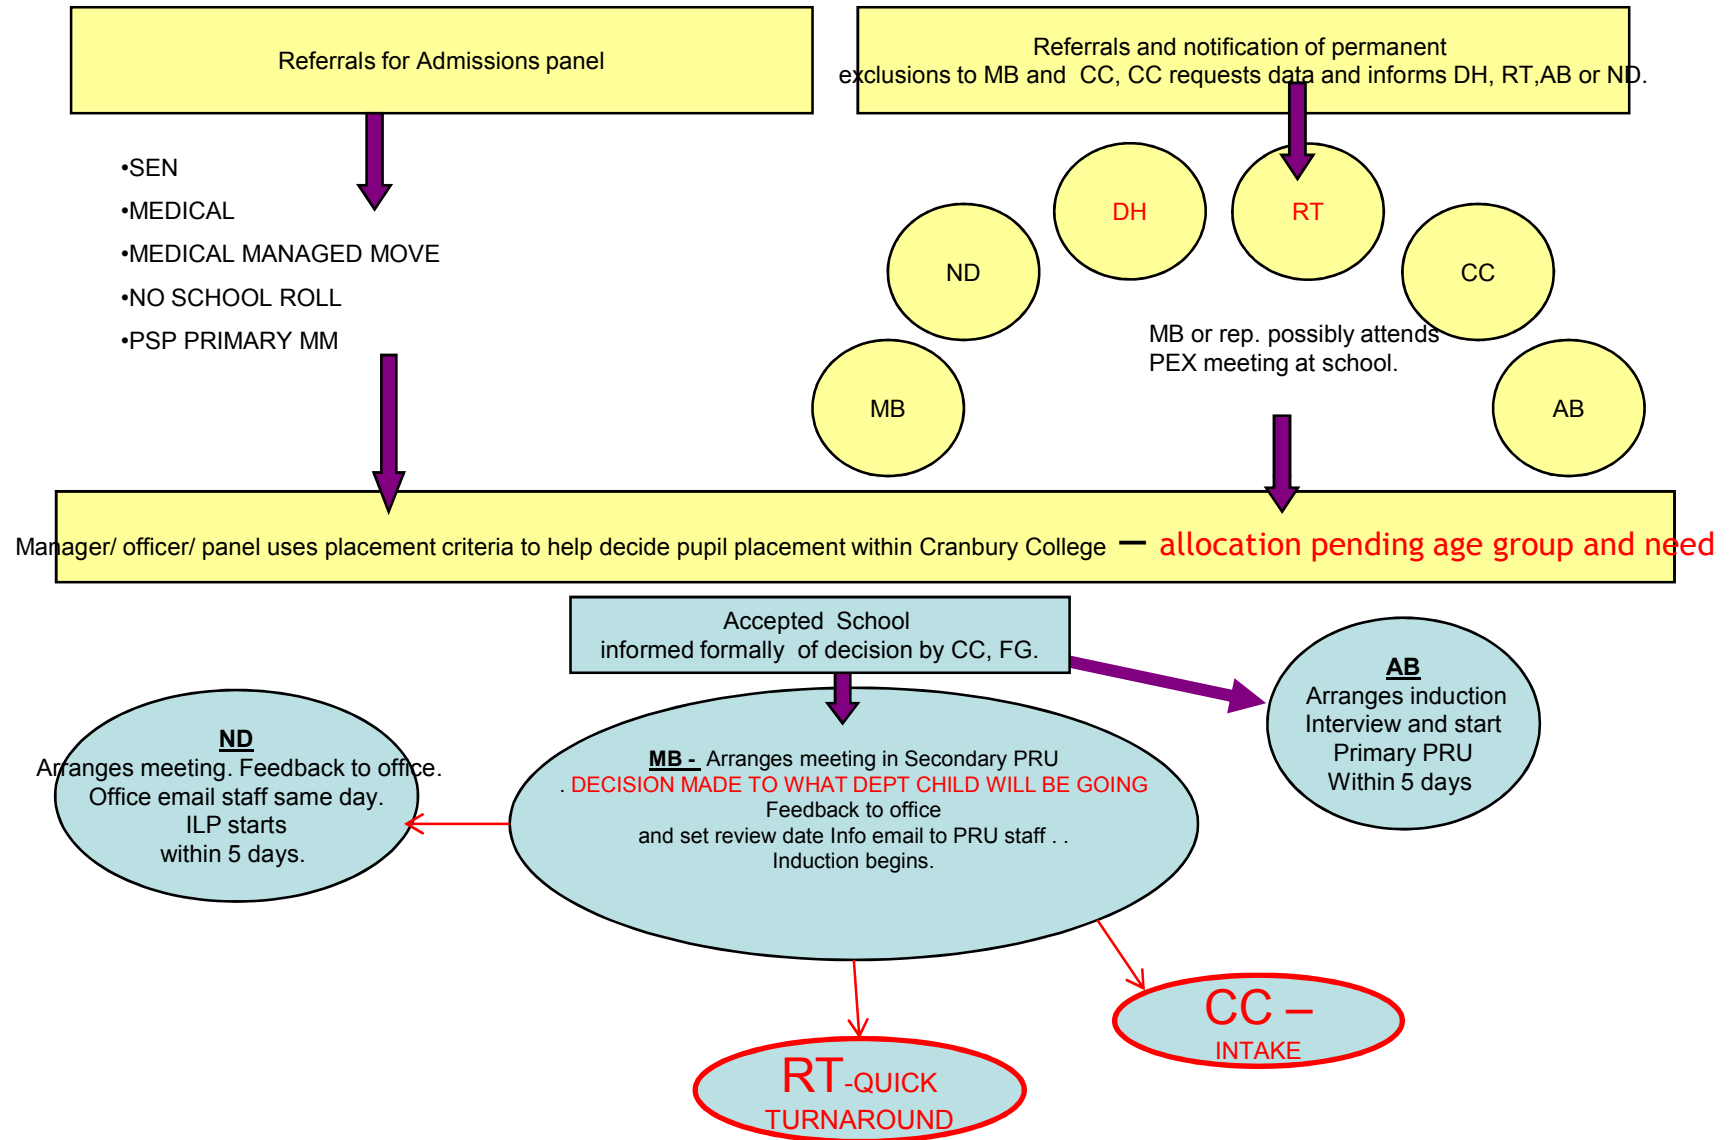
Referrals for Admissions panel

Referrals and notification of permanent exclusions to MB and CC, CC requests data and informs DH, RT,AB or ND.

•SEN
•MEDICAL
•MEDICAL MANAGED MOVE
•NO SCHOOL ROLL
•PSP PRIMARY MM

DH

RT

ND

CC

MB or rep. possibly attends PEX meeting at school.

MB

AB

Manager/ officer/ panel uses placement criteria to help decide pupil placement within Cranbury College – allocation pending age group and need

Accepted School informed formally of decision by CC, FG.

AB
Arranges induction Interview and start Primary PRU Within 5 days

ND
Arranges meeting. Feedback to office. Office email staff same day. ILP starts within 5 days.

MB - Arranges meeting in Secondary PRU
. DECISION MADE TO WHAT DEPT CHILD WILL BE GOING
Feedback to office
and set review date Info email to PRU staff . .
Induction begins.

CC – INTAKE

RT-QUICK TURNAROUND